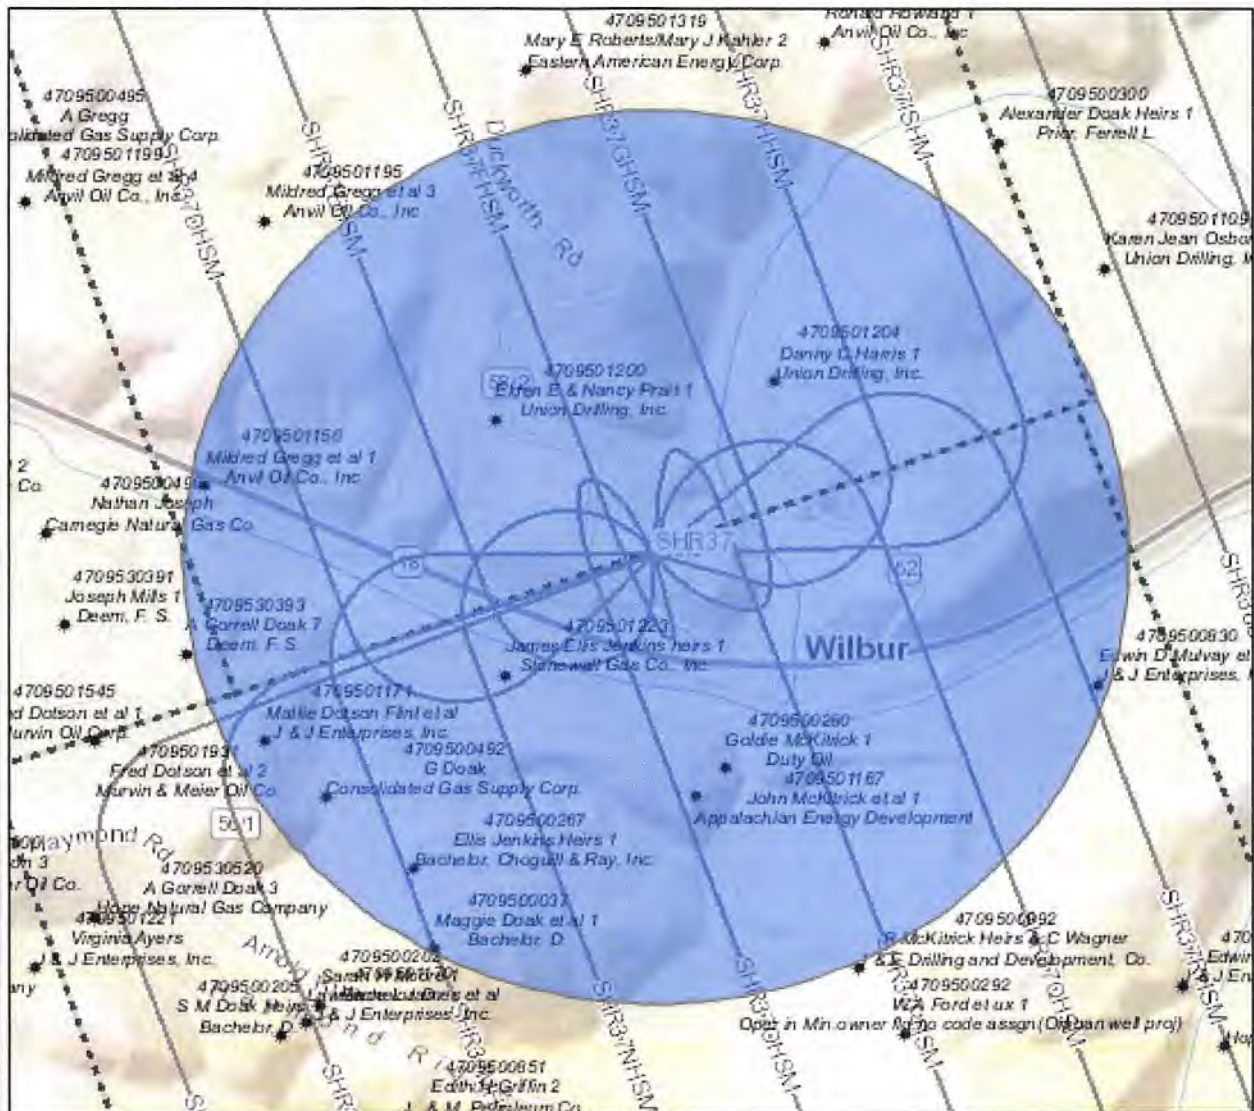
4709501319
Mary E Roberts/Mary J Kahler 2
Eastern American Energy Corp.

Ronald Howard 1
Anvil Oil Co., Inc

4709500495
A Gregg
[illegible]dated Gas Supply Corp.

4709501199
Mildred Gregg et al 4
Anvil Oil Co., Inc.

4709501195
Mildred Gregg et al 3
Anvil Oil Co., Inc

4709500300
Alexander Doak Heirs 1
Prior, Ferrell L.

4709501109
Karen Jean Osbo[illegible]
Union Drilling, I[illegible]

SHR37GHSM
SHR37FHSM
Duckworth Rd
SHR37GHSM
SHR37IHSM
SHR37JHSM

4709501204
Danny C Harris 1
Union Drilling, Inc.

4709501200
Elron E & Nancy Pratt 1
Union Drilling, Inc.

50/2

4709501156
Mildred Gregg et al 1
Anvil Oil Co., Inc

4709500494
Nathan Joseph
Carnegie Natural Gas Co.

SHR37

18

52

4709530391
Joseph Mills 1
Deem, F. S.

4709530393
A Gorrell Doak 7
Deem, F. S.

4709501223
James Ellis Jenkins heirs 1
Stonewall Gas Co., Inc.

Wilbur

4709500830
Edwin D Mulvay et
J & J Enterprises,

4709501545
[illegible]d Dotson et al 1
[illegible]urvin Oil Corp.

4709501171
Mattie Dotson Flint et al
J & J Enterprises, Inc.

4709501931
Fred Dotson et al 2
Marvin & Meier Oil Co.

4709500492
G Doak
Consolidated Gas Supply Corp.

4709500260
Goldie McKitrick 1
Duty Oil

4709501167
John McKitrick et al 1
Appalachian Energy Development

50/1

Raymond Rd

4709500267
Ellis Jenkins Heirs 1
Bachelor, Choguill & Ray, Inc.

4709530520
A Gorrell Doak 3
Hope Natural Gas Company

4709501221
Virginia Ayers
J & J Enterprises, Inc.

4709500037
Maggie Doak et al 1
Bachelor, D.

4709500992
R McKitrick Heirs & C Wagner
& E Drilling and Development, Co.

4709500205
S M Doak Heirs
Bachelor, D.

4709500282
Sam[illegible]
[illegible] J Enterprises, Inc.

4709500292
W A Ford et ux 1
Oper in Min.owner file no code assgn (Orphan well proj)

Arnold Rd

4709500851
Edith H Griffin 2
J & M Petroleum Co.

SHR37NHSM
SHR37IHSM
SHR37JHSM
SHR37KHSM